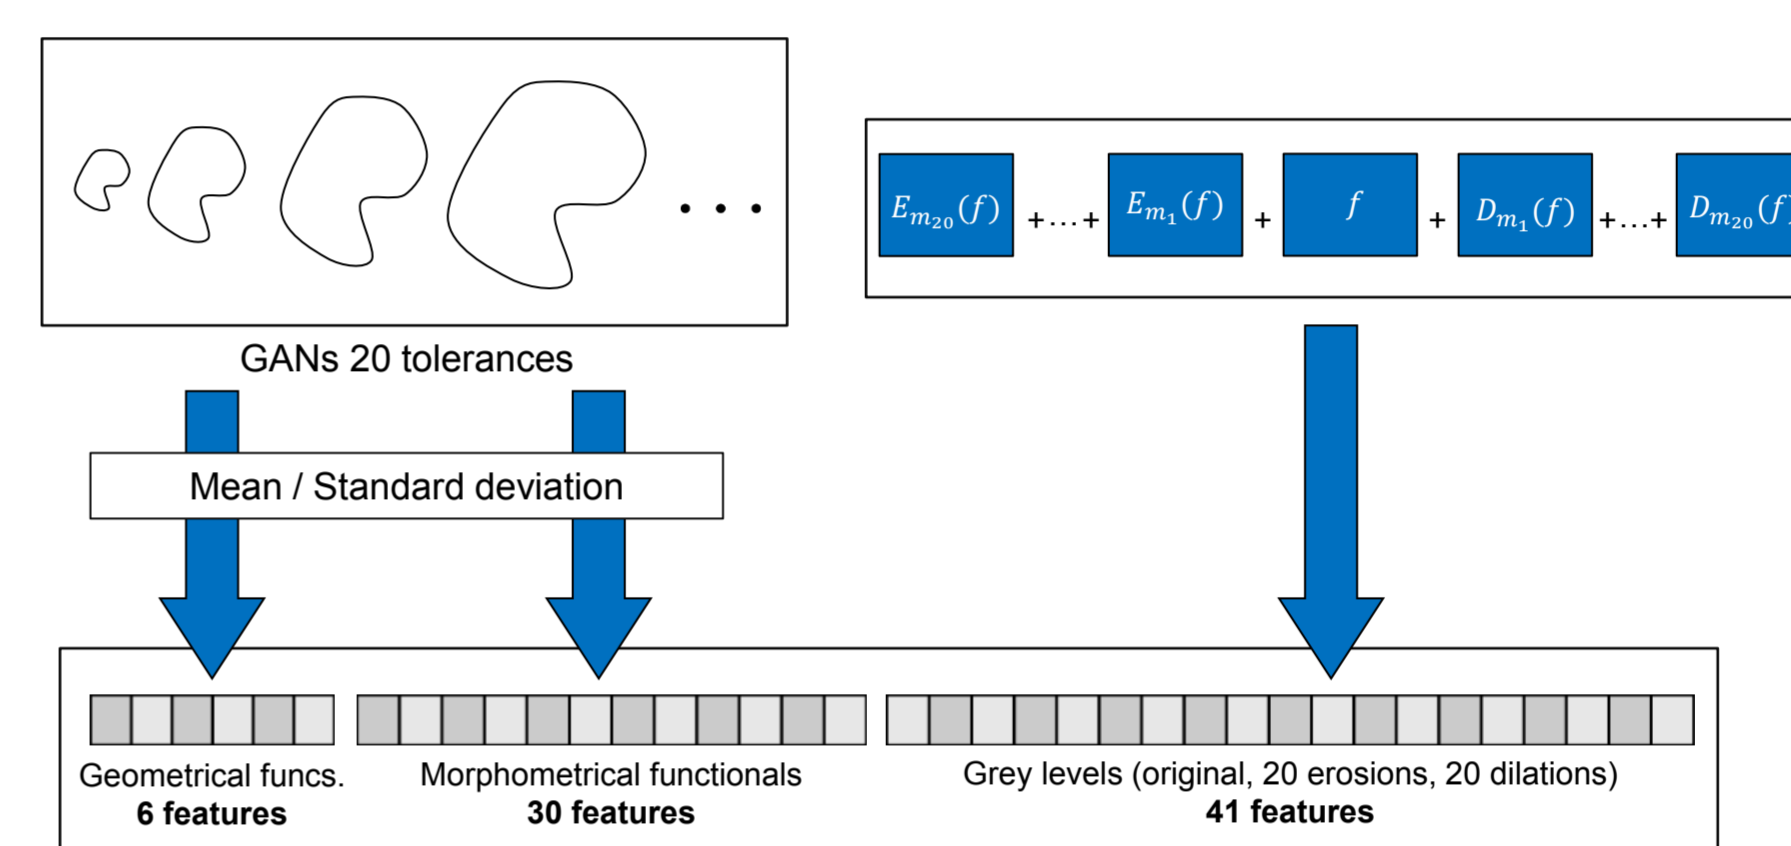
GANs 20 tolerances

$E_{m_{20}}(f)$ +…+ $E_{m_1}(f)$ + $f$ + $D_{m_1}(f)$ +…+ $D_{m_{20}}(f$

Mean / Standard deviation

Geometrical funcs.
**6 features**

Morphometrical functionals
**30 features**

Grey levels (original, 20 erosions, 20 dilations)
**41 features**